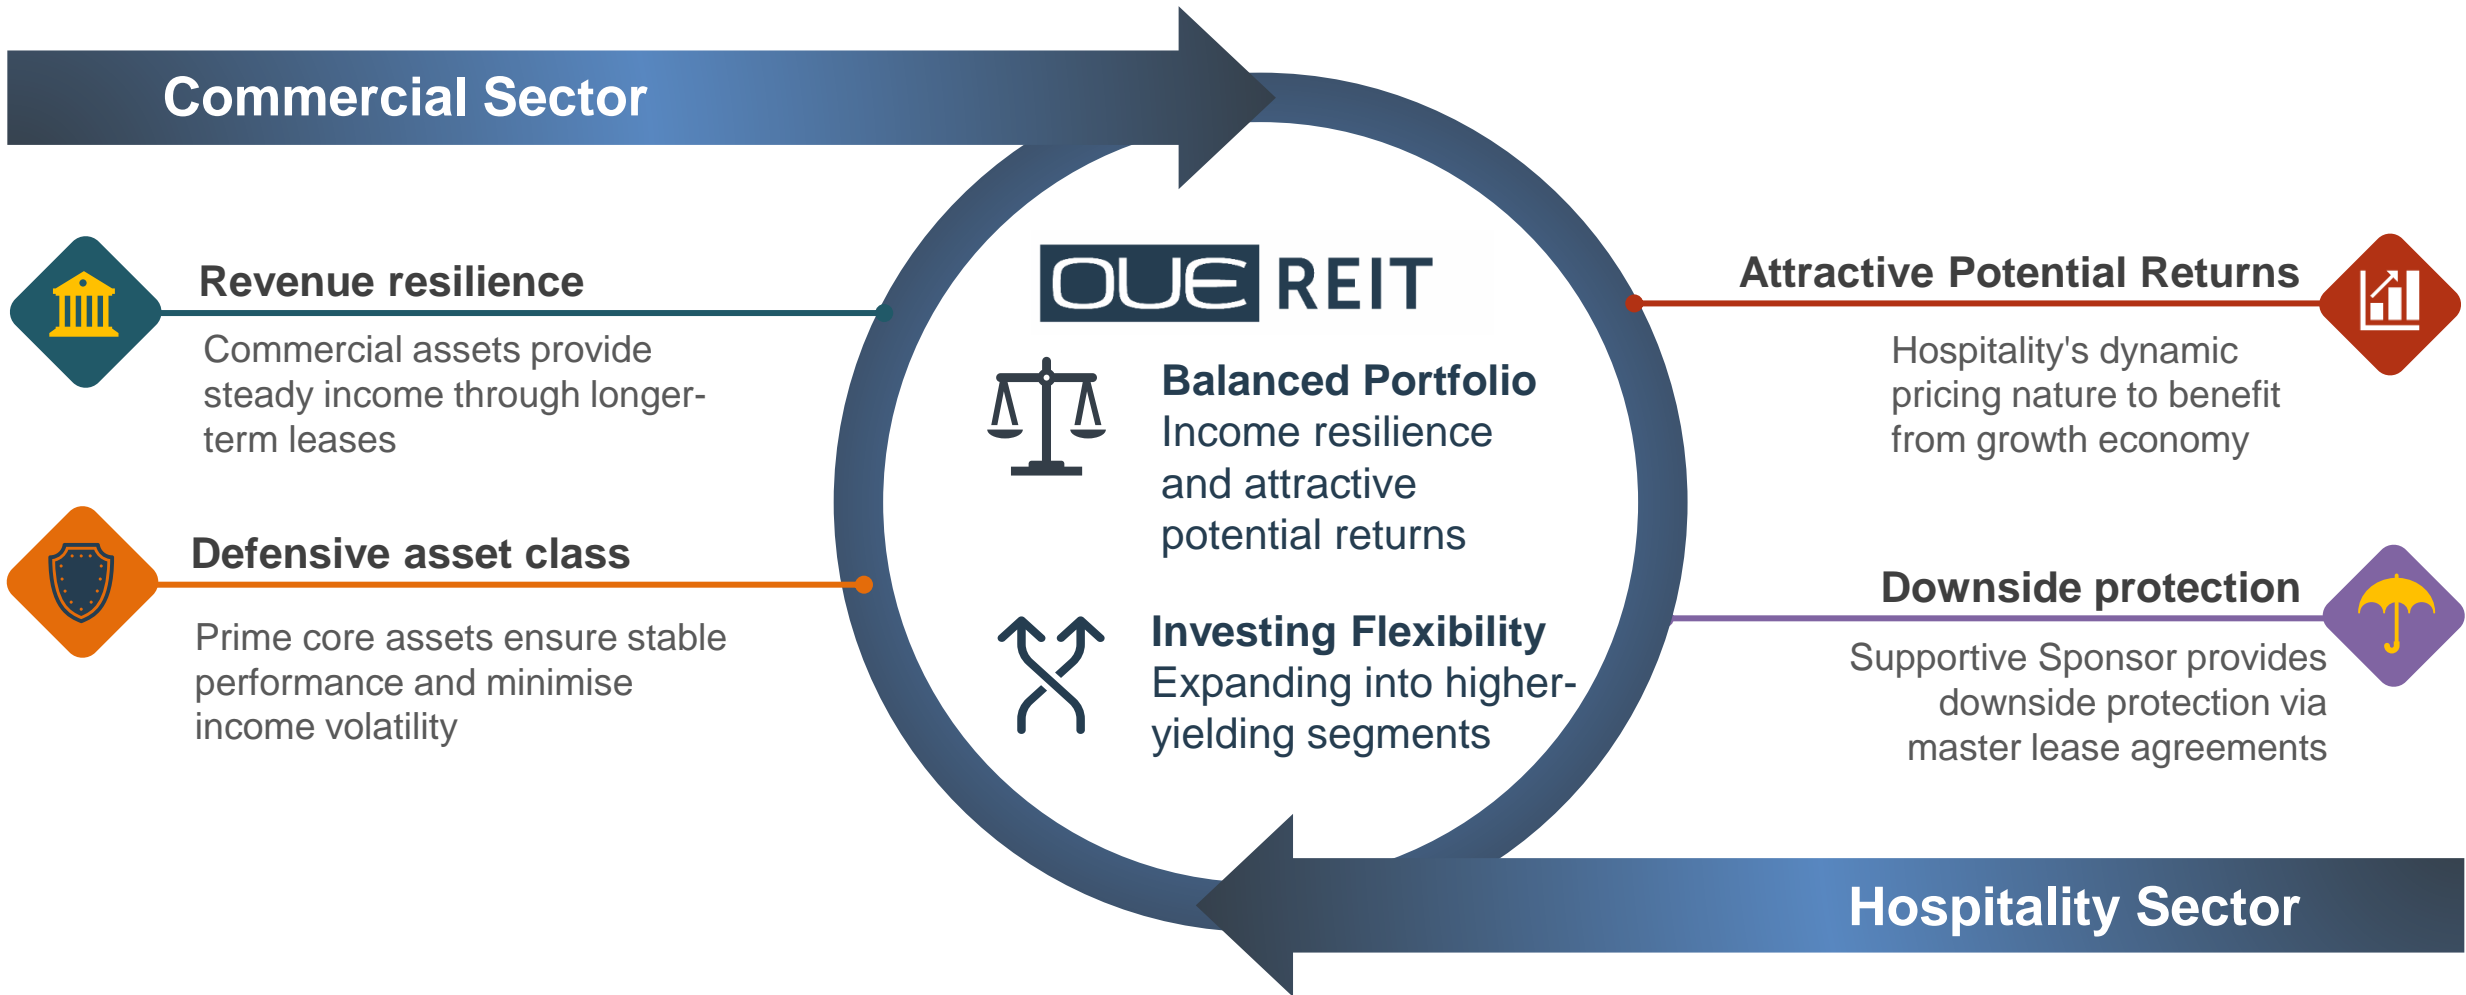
Commercial Sector

Revenue resilience

Commercial assets provide steady income through longer-term leases

Defensive asset class

Prime core assets ensure stable performance and minimise income volatility

OUE REIT

Balanced Portfolio
Income resilience and attractive potential returns

Investing Flexibility
Expanding into higher-yielding segments

Attractive Potential Returns

Hospitality's dynamic pricing nature to benefit from growth economy

Downside protection

Supportive Sponsor provides downside protection via master lease agreements

Hospitality Sector